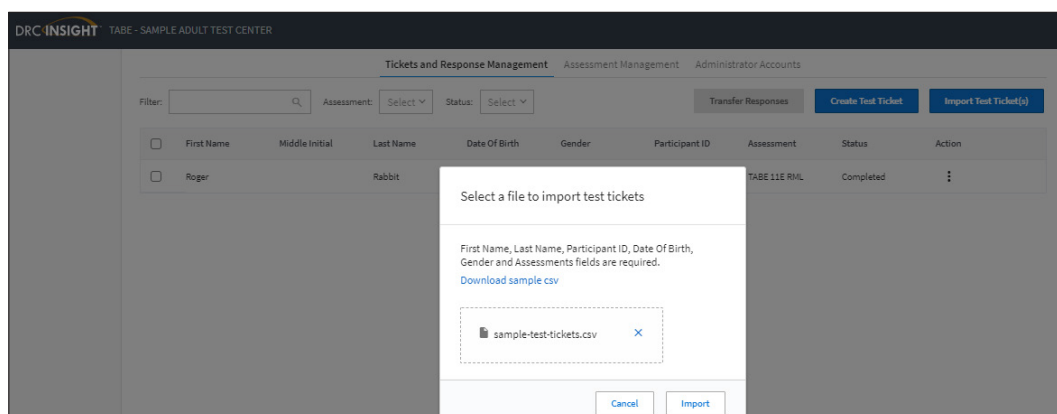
DRC INSIGHT TABE - SAMPLE ADULT TEST CENTER

Tickets and Response Management Assessment Management Administrator Accounts

Filter: Assessment: Select Status: Select Transfer Responses Create Test Ticket Import Test Ticket(s)

| | First Name | Middle Initial | Last Name | Date Of Birth | Gender | Participant ID | Assessment | Status | Action |
|---|---|---|---|---|---|---|---|---|---|
| | Roger | | Rabbit | | | | TABE 11E RML | Completed | ⋮ |

Select a file to import test tickets

First Name, Last Name, Participant ID, Date Of Birth, Gender and Assessments fields are required.

Download sample csv

sample-test-tickets.csv ×

Cancel Import